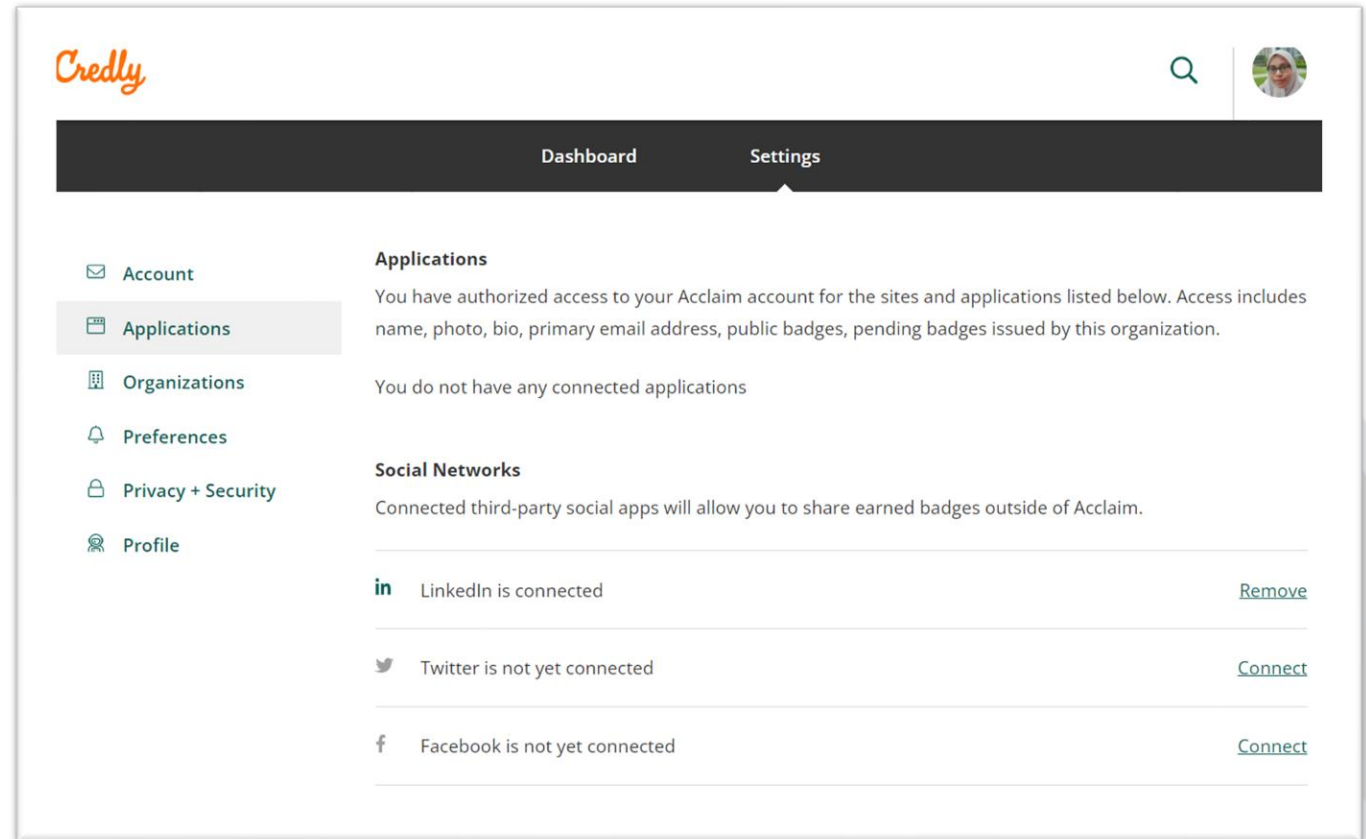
Credly

Dashboard
Settings

Account
Applications
Organizations
Preferences
Privacy + Security
Profile

Applications

You have authorized access to your Acclaim account for the sites and applications listed below. Access includes name, photo, bio, primary email address, public badges, pending badges issued by this organization.

You do not have any connected applications

Social Networks

Connected third-party social apps will allow you to share earned badges outside of Acclaim.

in LinkedIn is connected Remove

Twitter is not yet connected Connect

f Facebook is not yet connected Connect